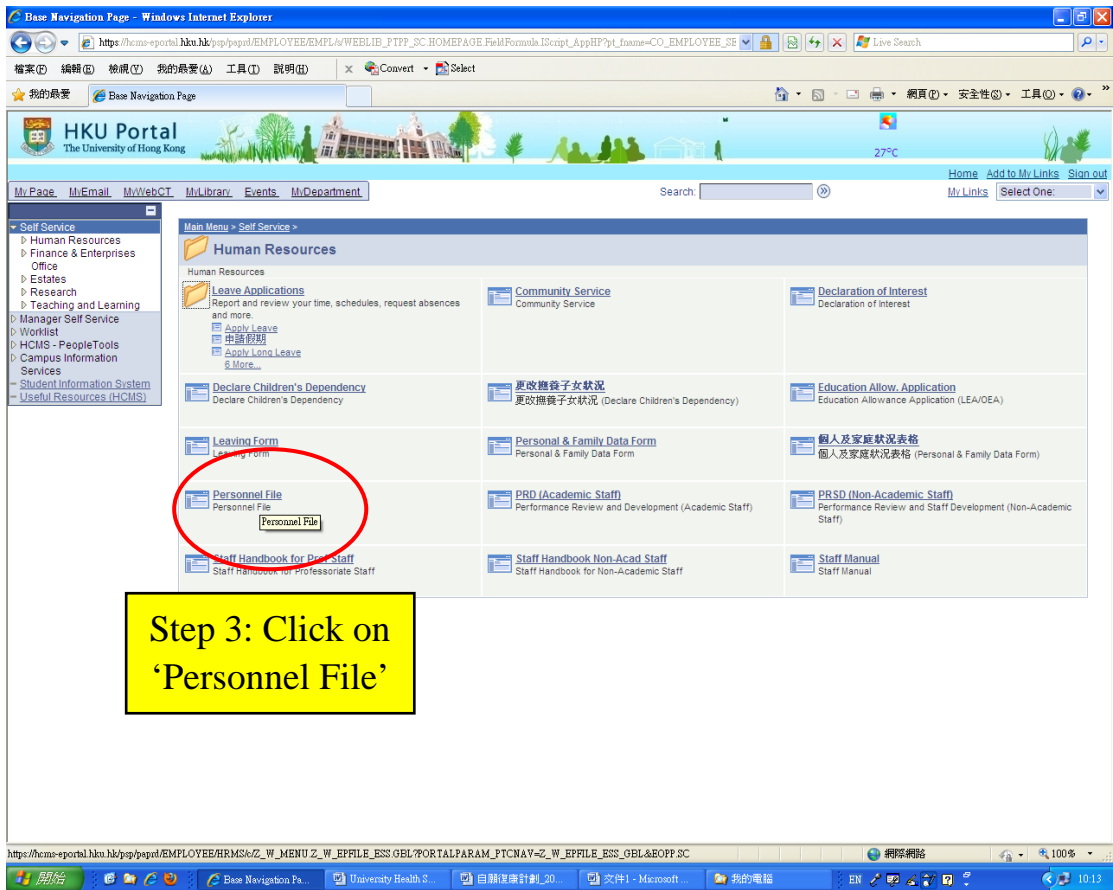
Base Navigation Page - Windows Internet Explorer

https://hcms-eportal.hku.hk/psp/paprd/EMPLOYEE/EMPL/s/WEBLIB_PTPP_SC.HOMEPAGE.FieldFormula.IScript_AppHP?pt_fname=CO_EMPLOYEE_SE

Live Search

檔案(F) 編輯(E) 檢視(V) 我的最愛(A) 工具(T) 說明(H)

Convert Select

我的最愛 Base Navigation Page

網頁(P) 安全性(S) 工具(O)

HKU Portal
The University of Hong Kong

27°C

Home Add to My Links Sign out

My Page MyEmail MyWebCT MyLibrary Events MyDepartment

Search:

My Links Select One:

Self Service
Human Resources
Finance & Enterprises Office
Estates
Research
Teaching and Learning
Manager Self Service
Worklist
HCMS - PeopleTools
Campus Information Services
Student Information System
Useful Resources (HCMS)

Main Menu > Self Service >

Human Resources

Human Resources

Leave Applications
Report and review your time, schedules, request absences and more.
Apply Leave
申請假期
Apply Long Leave
6 More...

Community Service
Community Service

Declaration of Interest
Declaration of Interest

Declare Children's Dependency
Declare Children's Dependency

更改撫養子女狀況
更改撫養子女狀況 (Declare Children's Dependency)

Education Allow. Application
Education Allowance Application (LEA/OEA)

Leaving Form
Leaving Form

Personal & Family Data Form
Personal & Family Data Form

個人及家庭狀況表格
個人及家庭狀況表格 (Personal & Family Data Form)

Personnel File
Personnel File
Personnel File

PRD (Academic Staff)
Performance Review and Development (Academic Staff)

PRSD (Non-Academic Staff)
Performance Review and Staff Development (Non-Academic Staff)

Staff Handbook for Prof Staff
Staff Handbook for Professoriate Staff

Staff Handbook Non-Acad Staff
Staff Handbook for Non-Academic Staff

Staff Manual
Staff Manual

Step 3: Click on 'Personnel File'

https://hcms-eportal.hku.hk/psp/paprd/EMPLOYEE/HRMS/c/Z_W_MENU.Z_W_EPFILE_ESS.GBL?PORTALPARAM_PTCNAV=Z_W_EPFILE_ESS_GBL&EOPP.SC

網際網路 100%

開始 Base Navigation Pa... University Health S... 自願復康計劃_20... 文件1 - Microsoft ... 我的電腦 EN 10:13